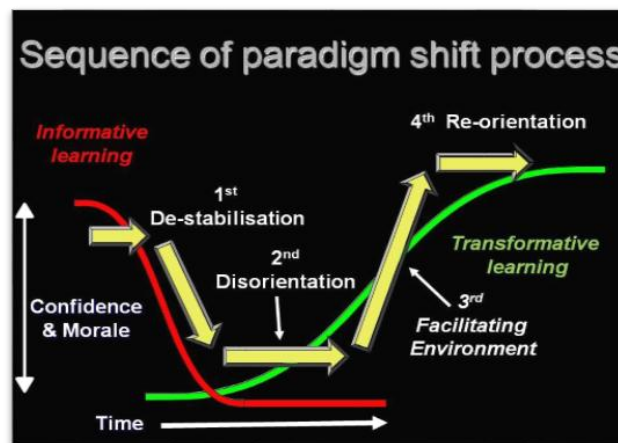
Sequence of paradigm shift process

Informative learning

4$^{th}$ Re-orientation

1$^{st}$ De-stabilisation

Transformative learning

2$^{nd}$ Disorientation

Confidence & Morale

3$^{rd}$ Facilitating Environment

Time